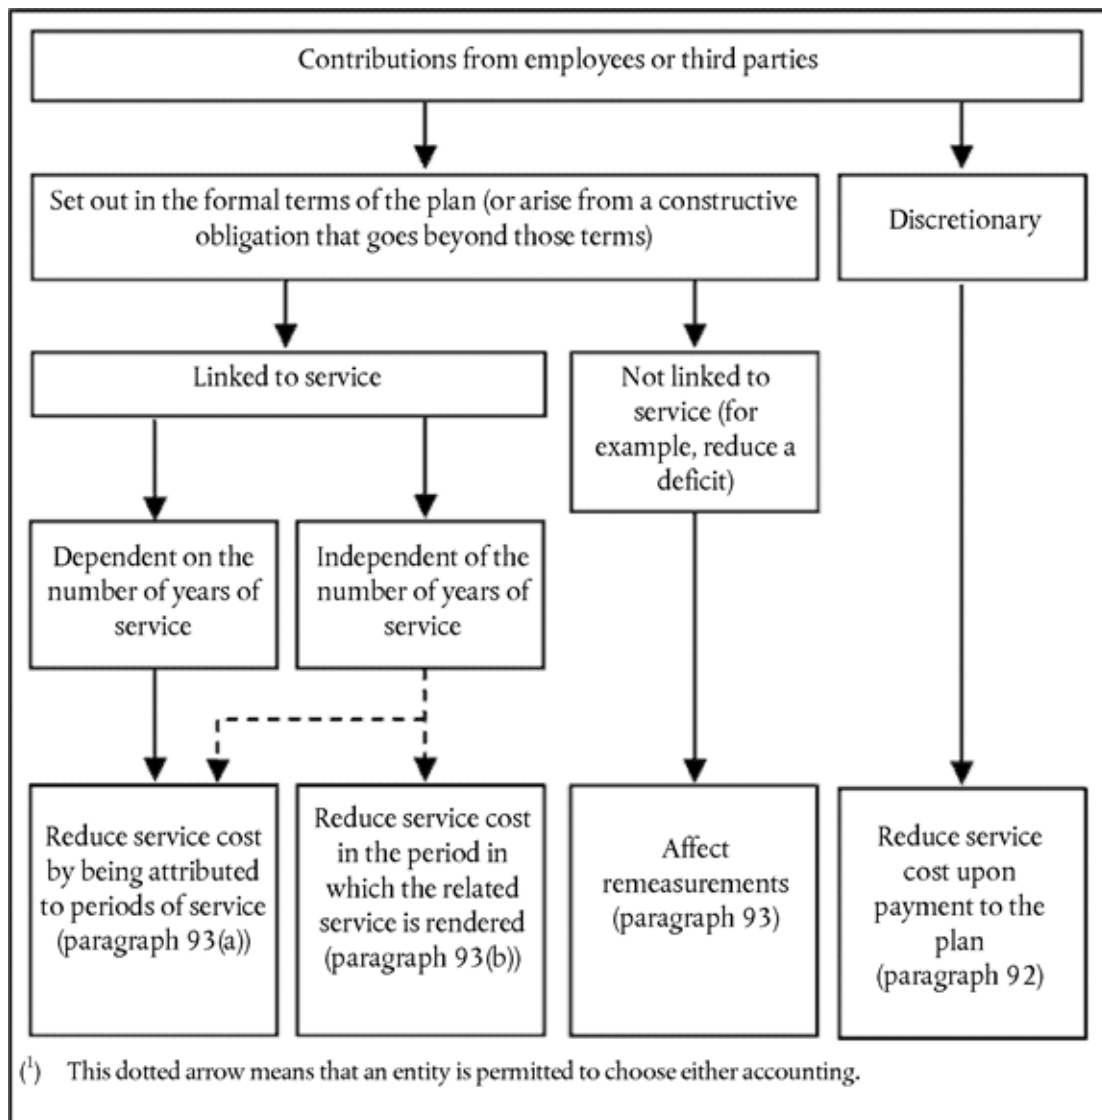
Contributions from employees or third parties

Set out in the formal terms of the plan (or arise from a constructive obligation that goes beyond those terms)

Discretionary

Linked to service

Not linked to service (for example, reduce a deficit)

Dependent on the number of years of service

Independent of the number of years of service

Reduce service cost by being attributed to periods of service (paragraph 93(a))

Reduce service cost in the period in which the related service is rendered (paragraph 93(b))

Affect remeasurements (paragraph 93)

Reduce service cost upon payment to the plan (paragraph 92)

($^1$) This dotted arrow means that an entity is permitted to choose either accounting.